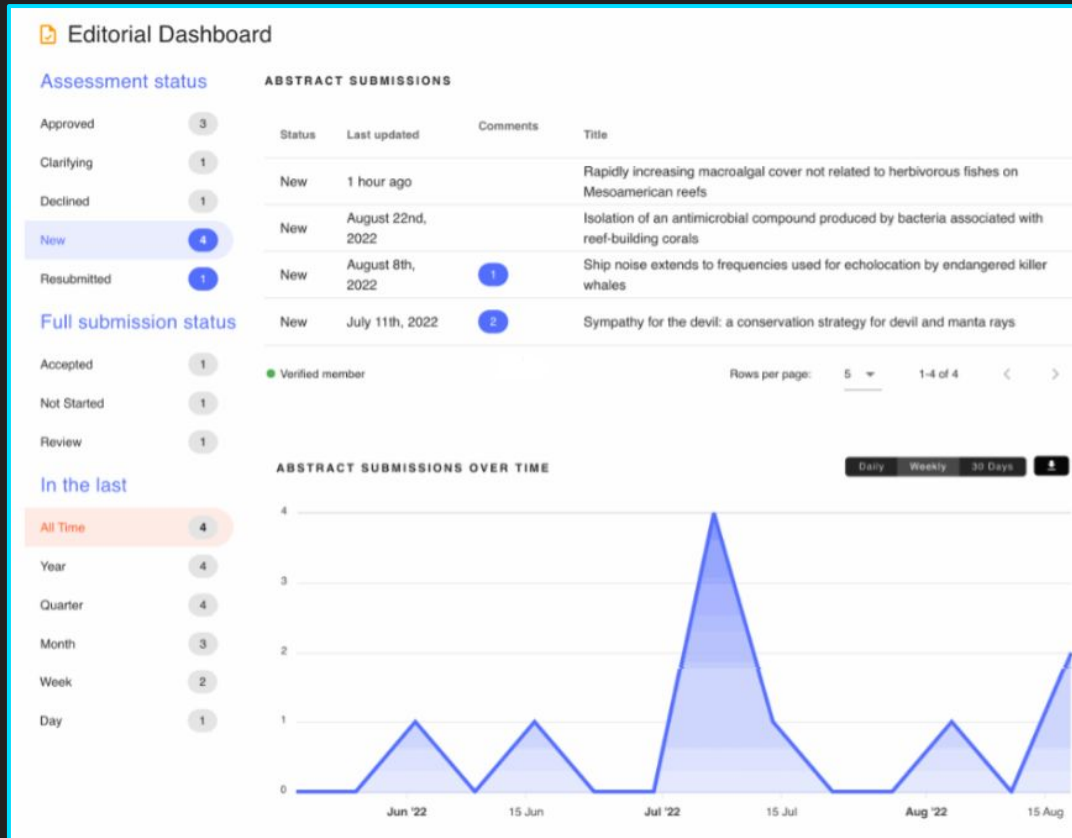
Editorial Dashboard

Assessment status

Approved 3

Clarifying 1

Declined 1

New 4

Resubmitted 1

Full submission status

Accepted 1

Not Started 1

Review 1

In the last

All Time 4

Year 4

Quarter 4

Month 3

Week 2

Day 1

ABSTRACT SUBMISSIONS

| Status | Last updated | Comments | Title |
|---|---|---|---|
| New | 1 hour ago | | Rapidly increasing macroalgal cover not related to herbivorous fishes on Mesoamerican reefs |
| New | August 22nd, 2022 | | Isolation of an antimicrobial compound produced by bacteria associated with reef-building corals |
| New | August 8th, 2022 | 1 | Ship noise extends to frequencies used for echolocation by endangered killer whales |
| New | July 11th, 2022 | 2 | Sympathy for the devil: a conservation strategy for devil and manta rays |

Verified member

Rows per page: 5 1-4 of 4

ABSTRACT SUBMISSIONS OVER TIME

Daily Weekly 30 Days

4
3
2
1
0

Jun '22 15 Jun Jul '22 15 Jul Aug '22 15 Aug